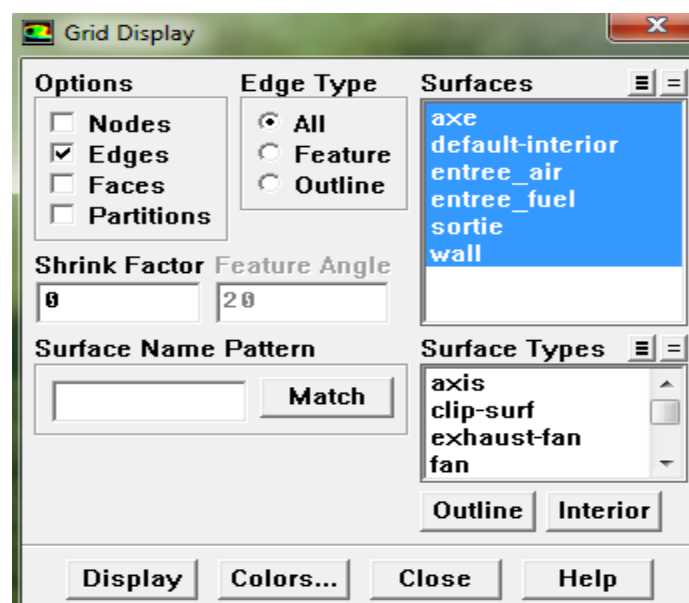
Grid Display

Options
Nodes
Edges
Faces
Partitions

Edge Type
All
Feature
Outline

Surfaces
axe
default-interior
entree_air
entree_fuel
sortie
wall

Shrink Factor
0

Feature Angle
20

Surface Name Pattern
Match

Surface Types
axis
clip-surf
exhaust-fan
fan

Outline
Interior

Display
Colors...
Close
Help